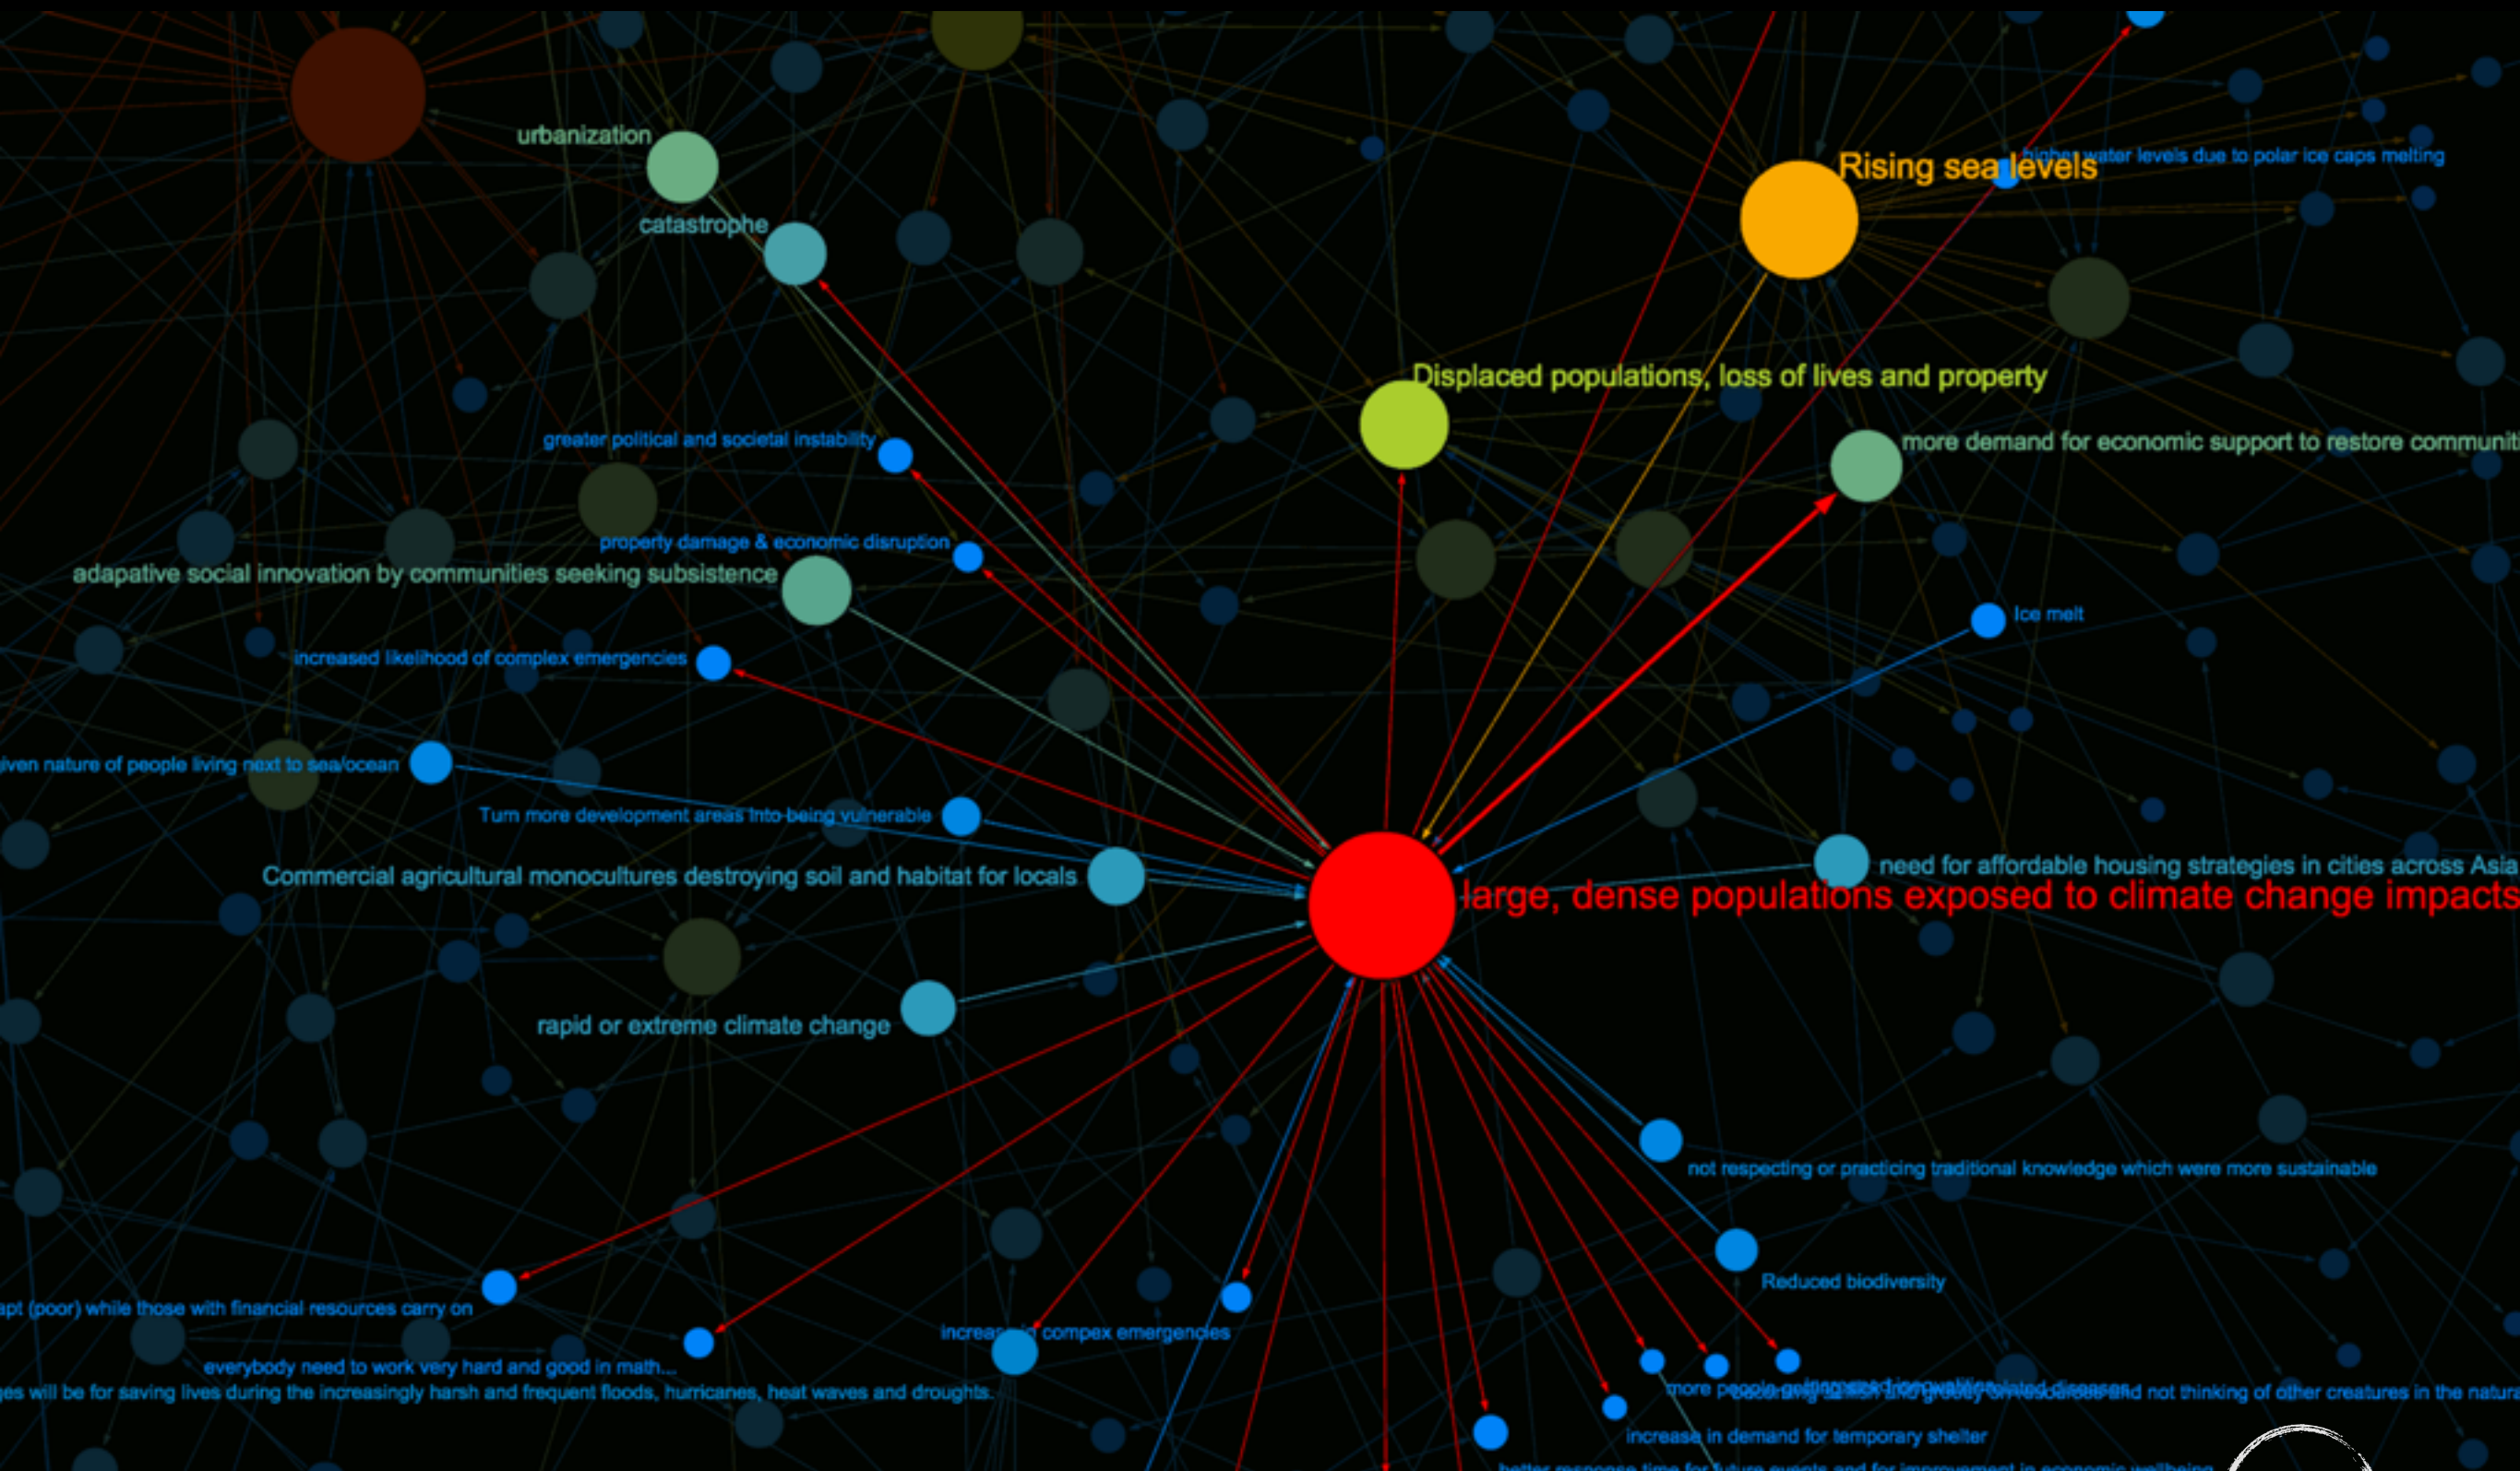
urbanization

catastrophe

Rising sea levels

higher water levels due to polar ice caps melting

Displaced populations, loss of lives and property

more demand for economic support to restore communit

greater political and societal instability

property damage & economic disruption

adapative social innovation by communities seeking subsistence

Ice melt

increased likelihood of complex emergencies

iven nature of people living next to sea/ocean

Turn more development areas into being vulnerable

need for affordable housing strategies in cities across Asia

Commercial agricultural monocultures destroying soil and habitat for locals

large, dense populations exposed to climate change impacts

rapid or extreme climate change

not respecting or practicing traditional knowledge which were more sustainable

Reduced biodiversity

apt (poor) while those with financial resources carry on

increa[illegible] compex emergencies

everybody need to work very hard and good in math...

ges will be for saving lives during the increasingly harsh and frequent floods, hurricanes, heat waves and droughts.

more people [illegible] and not thinking of other creatures in the natura

increase in demand for temporary shelter

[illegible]